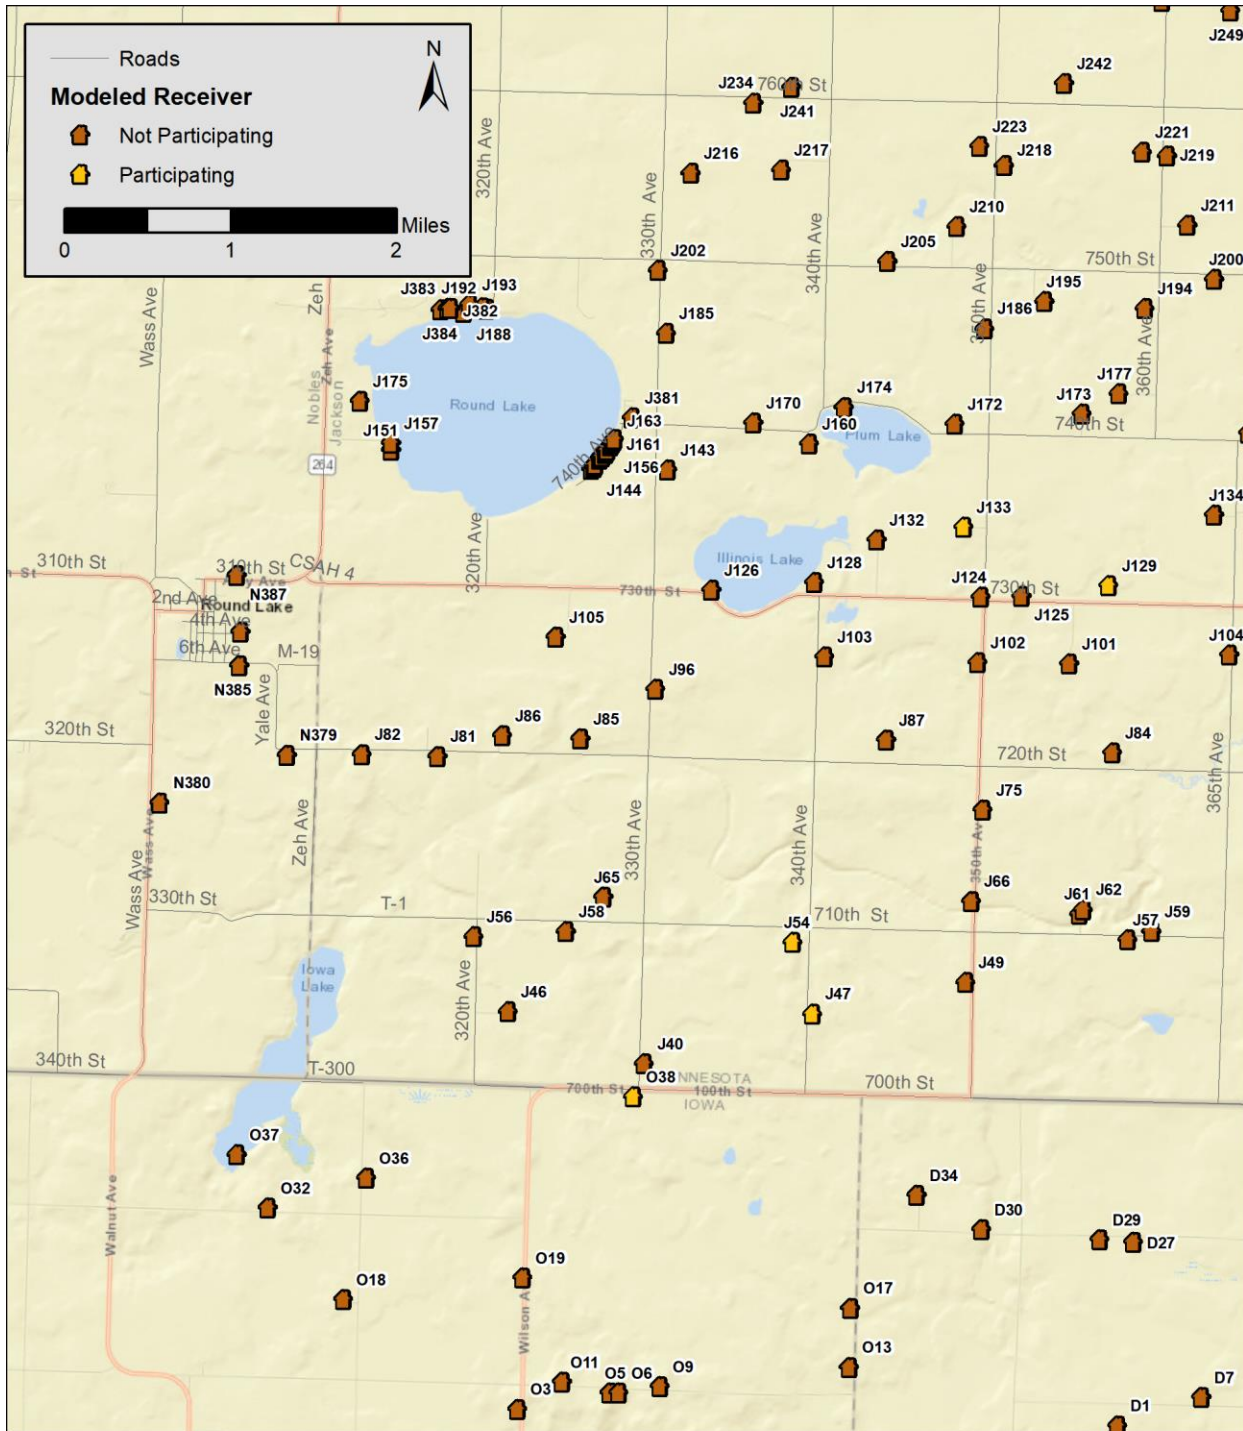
Roads
Modeled Receiver
Not Participating
Participating
N
Miles
0
1
2

J249
J242
J234 760th St
J241
J223
J221
J216
J217
J218
J219
J210
J211
J205
J202
750th St
J200
J195
J194
J186
J185
J383 J192 J193
J382
J384 J188
J175
J177
J173
J174
J172
J381
J170
J163
J160
Plum Lake
740th St
J151 J157
J161
J143
J156
J144
Round Lake
J134
J133
J132
Illinois Lake
J128
J126
J129
J124 730th St
J125
310th St
310th St CSAH 4
N387
2nd Ave
Round Lake
4th Ave
6th Ave
M-19
N385
730th St
J105
J103
J102
J101
J104
J96
J87
J86
J85
J84
720th St
320th St
N379
J82
J81
N380
J75
J66
J65
J61 J62
J57 J59
J56
J58
J54 710th St
330th St
T-1
J49
J47
J46
Iowa Lake
J40
340th St
T-300
O38 MINNESOTA
700th St
100th St
IOWA
700th St
O37
O36
O32
D34
D30
D29
D27
O19
O18
O17
O13
O11
O5 O6
O9
O3
D7
D1
Wass Ave
320th Ave
330th Ave
340th Ave
350th Ave
360th Ave
365th Ave
Zeh Ave
Nobles Jackson
264
Yale Ave
Wilson Ave
Walnut Ave
740th Ave